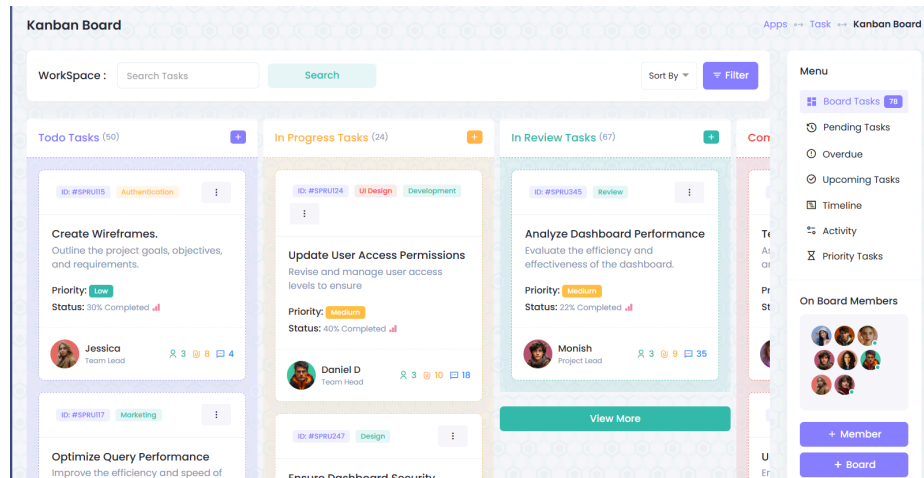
Kanban Board

Apps ↔ Task ↔ Kanban Board

WorkSpace : Search Tasks Search Sort By Filter

Todo Tasks (50) +

ID: #SPRU115 Authentication ⋮

Create Wireframes.
Outline the project goals, objectives, and requirements.

Priority: Low
Status: 30% Completed

Jessica
Team Lead
3 8 4

ID: #SPRU117 Marketing ⋮

Optimize Query Performance
Improve the efficiency and speed of

In Progress Tasks (24) +

ID: #SPRU124 UI Design Development ⋮

Update User Access Permissions
Revise and manage user access levels to ensure

Priority: Medium
Status: 40% Completed

Daniel D
Team Head
3 10 18

ID: #SPRU247 Design ⋮

Ensure Dashboard Security

In Review Tasks (67) +

ID: #SPRU345 Review ⋮

Analyze Dashboard Performance
Evaluate the efficiency and effectiveness of the dashboard.

Priority: Medium
Status: 22% Completed

Monish
Project Lead
3 9 35

View More

Con

Menu
Board Tasks 78
Pending Tasks
Overdue
Upcoming Tasks
Timeline
Activity
Priority Tasks

On Board Members

+ Member
+ Board